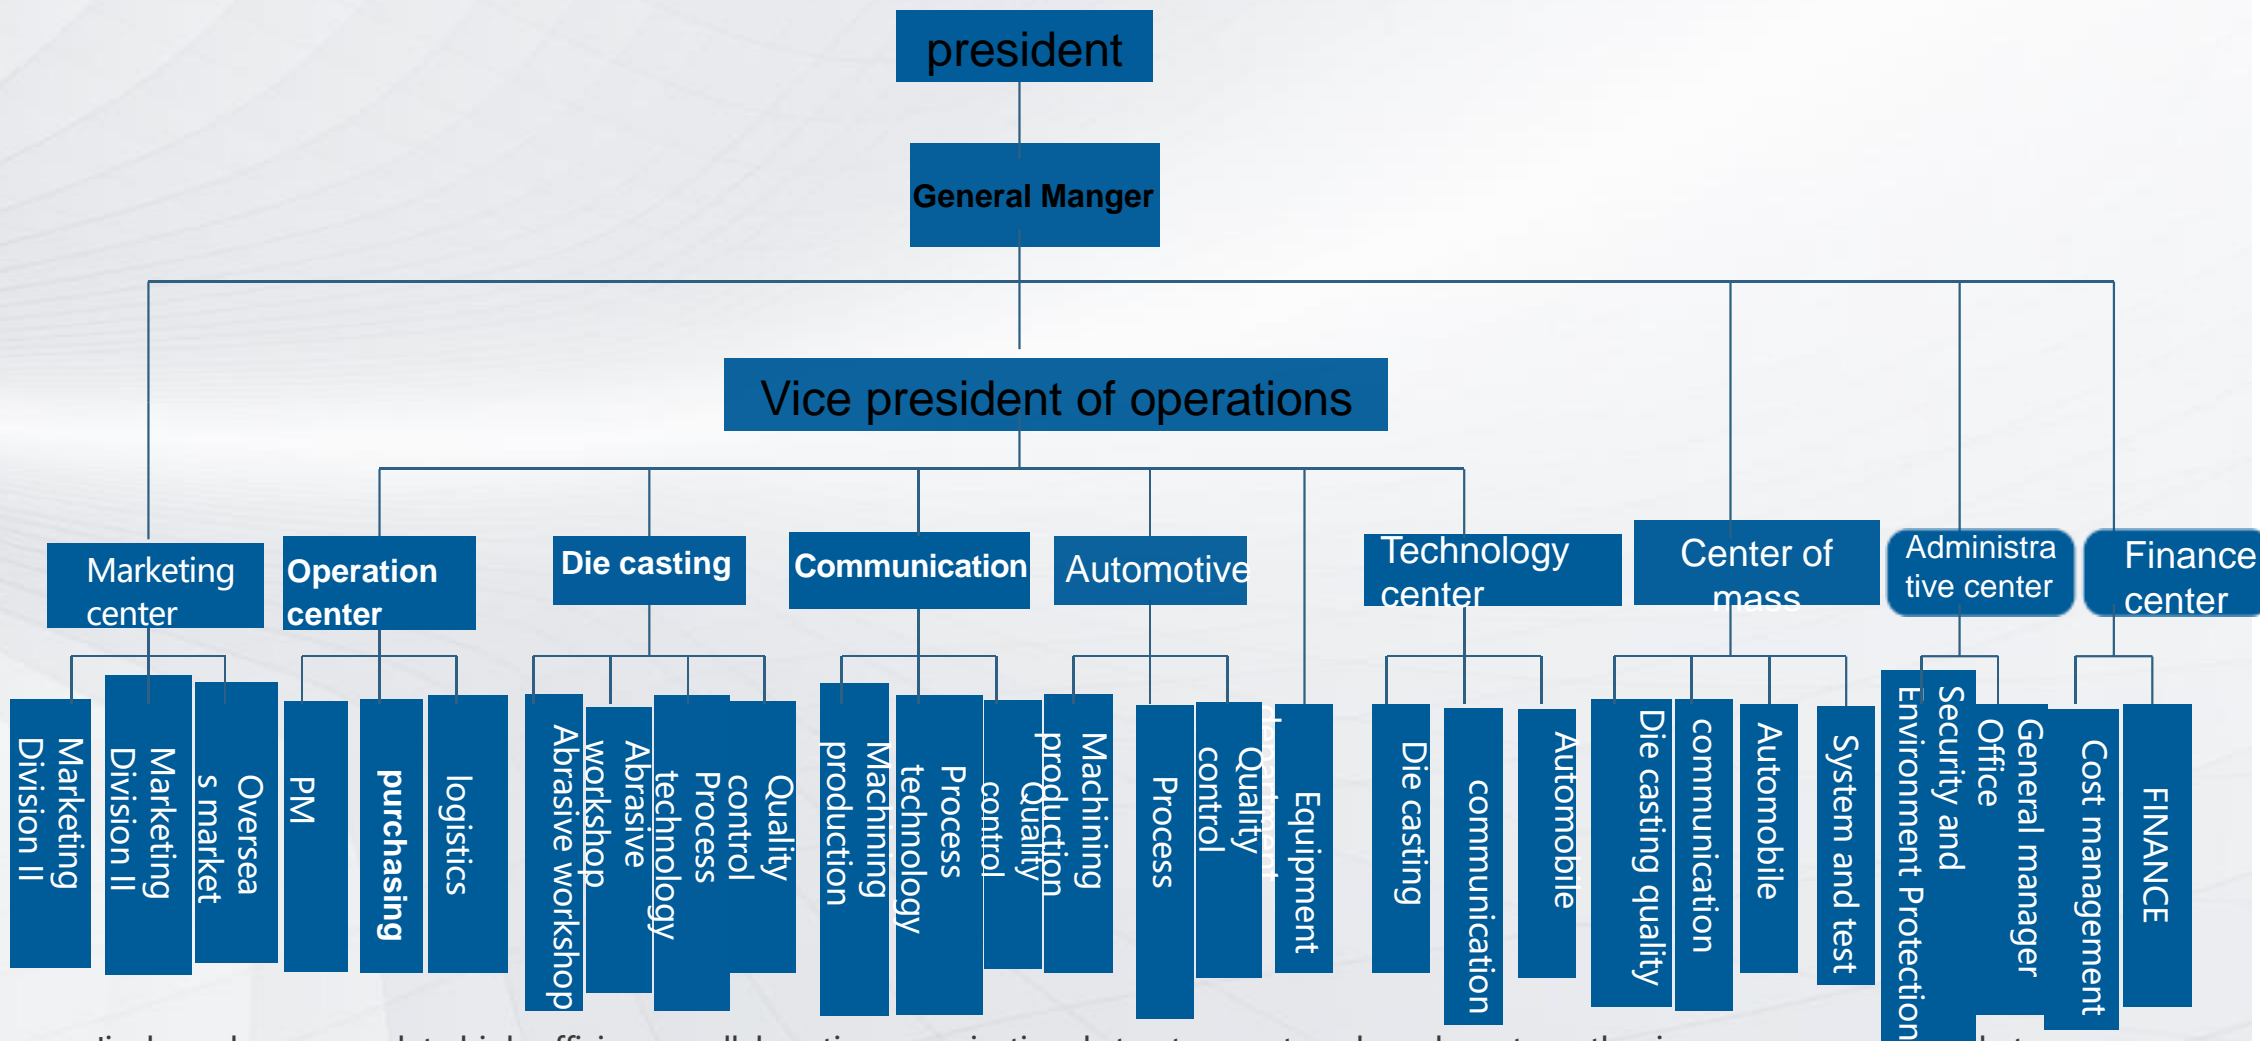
president

General Manger

Vice president of operations

Marketing center

Operation center

Die casting

Communication

Automotive

Technology center

Center of mass

Administrative center

Finance center

Marketing Division II

Marketing Division II

Overseas market

PM

purchasing

logistics

Abrasive workshop

workshop Abrasive

Process technology

Quality control

Machining production

Process technology

Quality control

Machining production

Process

Quality control

Equipment department

Die casting

communication

Automobile

Die casting quality

communication

Automobile

System and test

Security and Environment Protection

General manager Office

Cost management

FINANCE